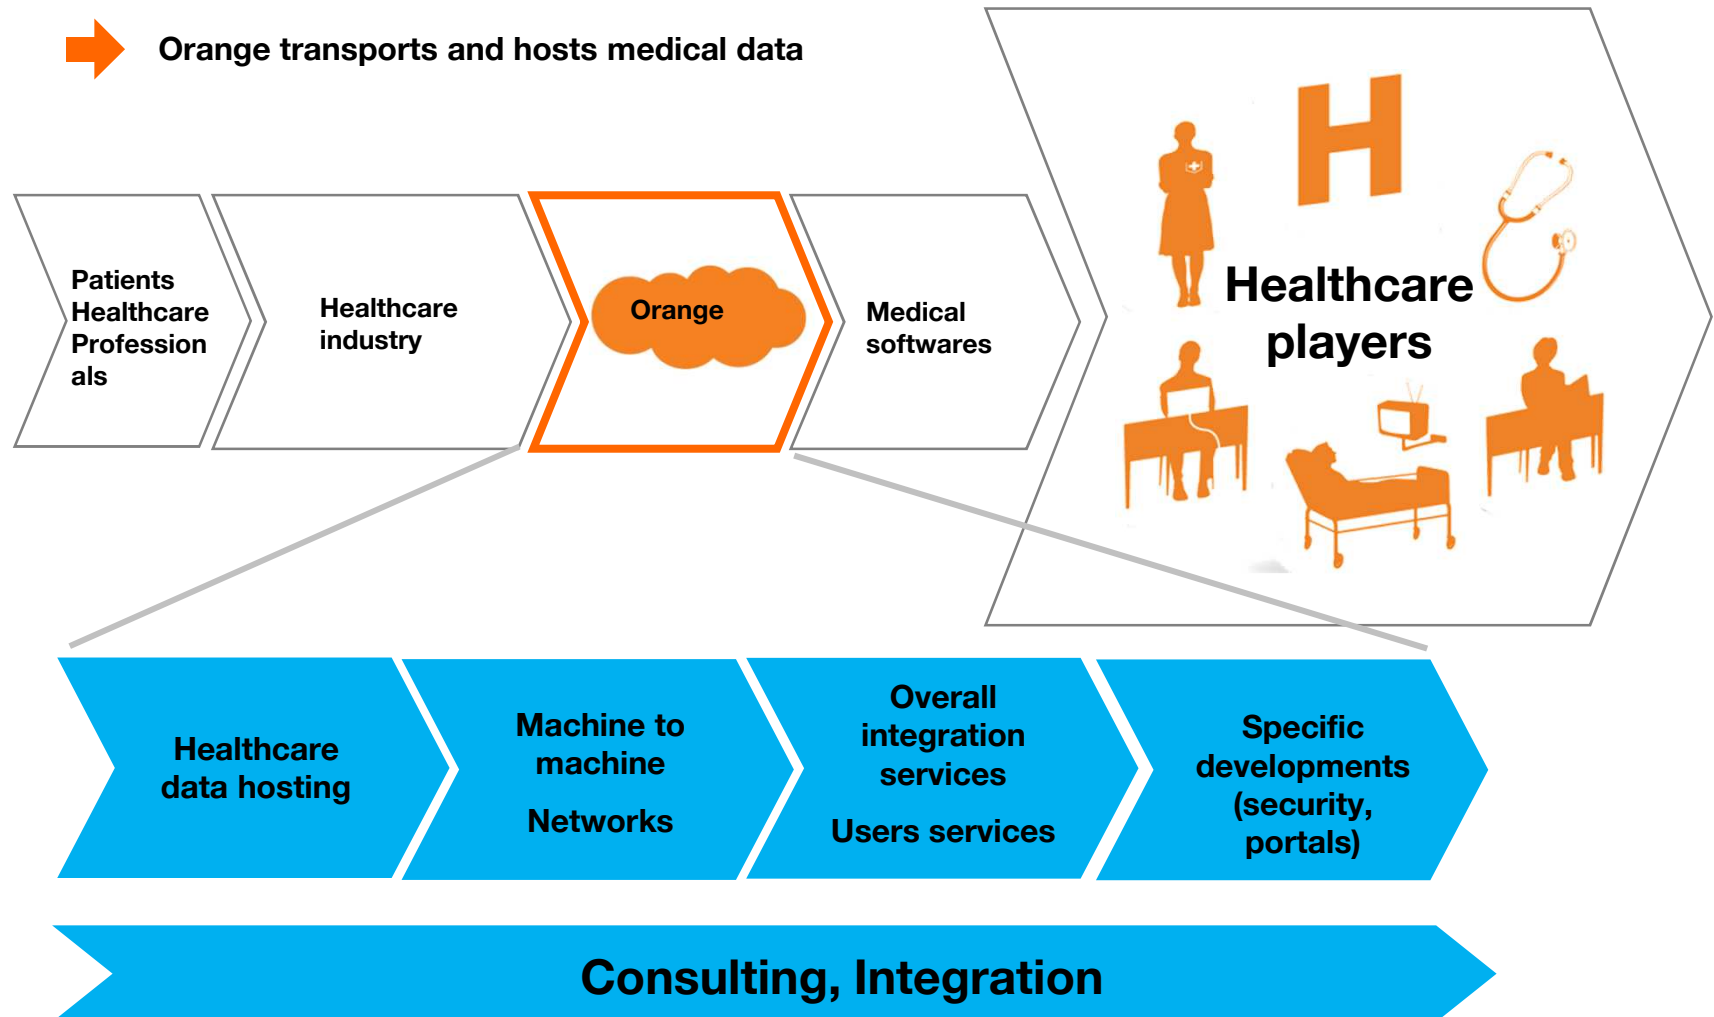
Orange transports and hosts medical data

Patients Healthcare Profession als

Healthcare industry

Orange

Medical softwares

H

Healthcare players

Healthcare data hosting

Machine to machine

Networks

Overall integration services

Users services

Specific developments (security, portals)

Consulting, Integration